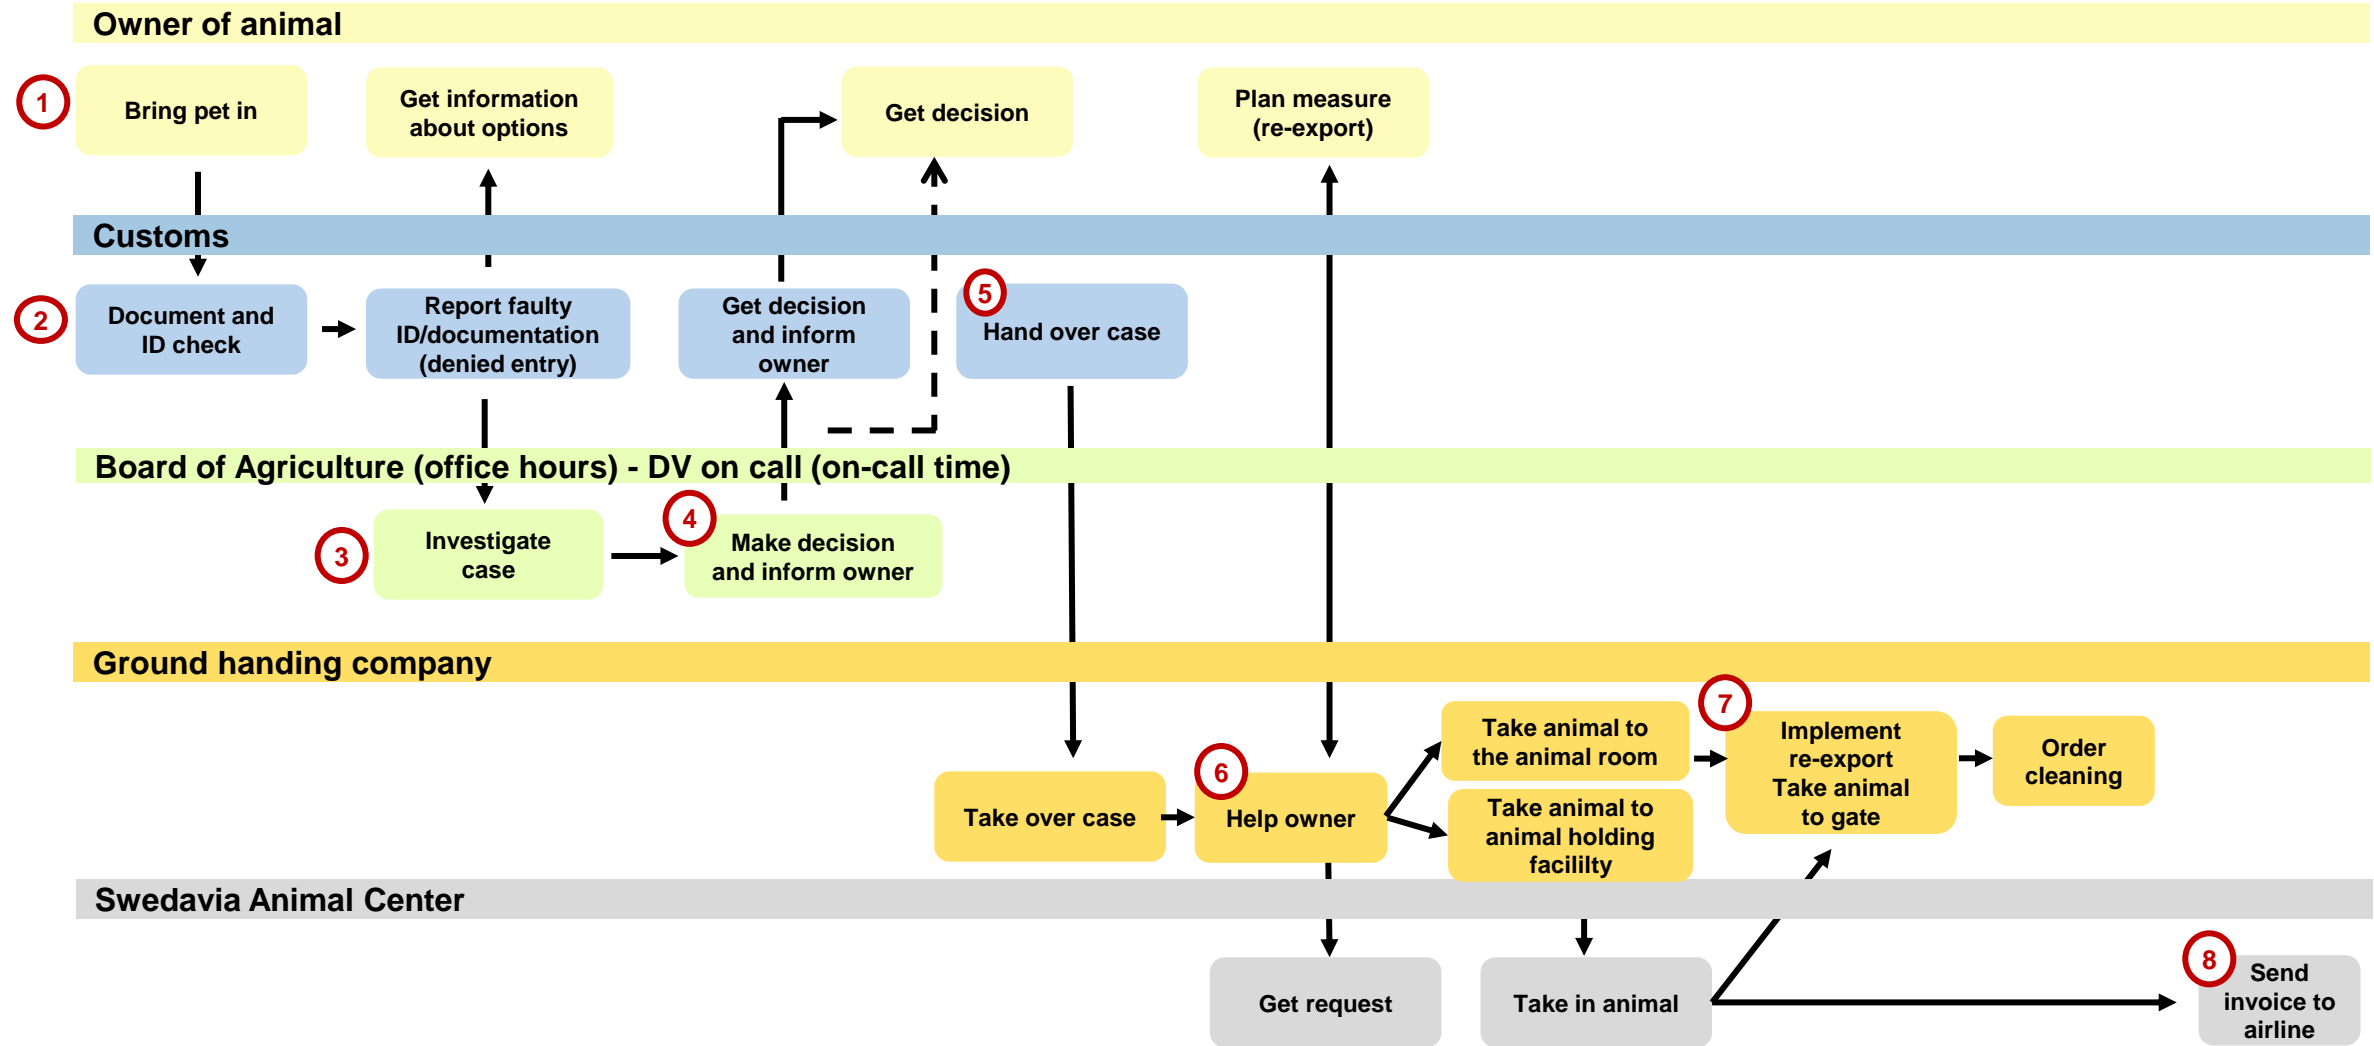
Owner of animal

1

Bring pet in

Get information about options

Get decision

Plan measure (re-export)

Customs

2

Document and ID check

Report faulty ID/documentation (denied entry)

Get decision and inform owner

5

Hand over case

Board of Agriculture (office hours) - DV on call (on-call time)

3

Investigate case

4

Make decision and inform owner

Ground handing company

Take over case

6

Help owner

Take animal to the animal room

Take animal to animal holding facililty

7

Implement re-export Take animal to gate

Order cleaning

Swedavia Animal Center

Get request

Take in animal

8

Send invoice to airline